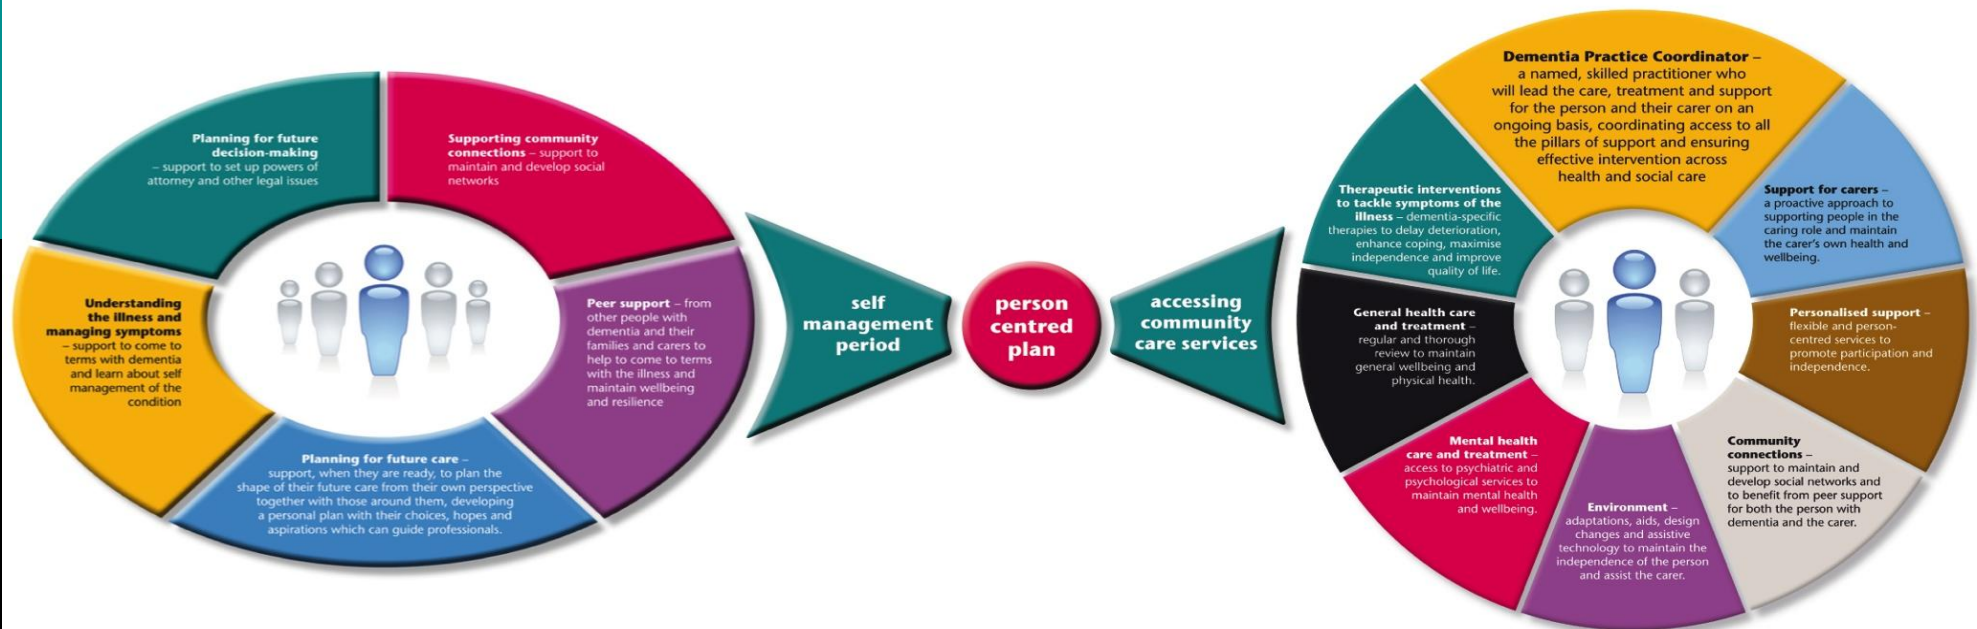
Planning for future decision-making – support to set up powers of attorney and other legal issues

Supporting community connections – support to maintain and develop social networks

Understanding the illness and managing symptoms – support to come to terms with dementia and learn about self management of the condition

Peer support – from other people with dementia and their families and carers to help to come to terms with the illness and maintain wellbeing and resilience

Planning for future care – support, when they are ready, to plan the shape of their future care from their own perspective together with those around them, developing a personal plan with their choices, hopes and aspirations which can guide professionals.

self management period

person centred plan

accessing community care services

Dementia Practice Coordinator – a named, skilled practitioner who will lead the care, treatment and support for the person and their carer on an ongoing basis, coordinating access to all the pillars of support and ensuring effective intervention across health and social care

Therapeutic interventions to tackle symptoms of the illness – dementia-specific therapies to delay deterioration, enhance coping, maximise independence and improve quality of life.

Support for carers – a proactive approach to supporting people in the caring role and maintain the carer's own health and wellbeing.

General health care and treatment – regular and thorough review to maintain general wellbeing and physical health.

Personalised support – flexible and person-centred services to promote participation and independence.

Mental health care and treatment – access to psychiatric and psychological services to maintain mental health and wellbeing.

Community connections – support to maintain and develop social networks and to benefit from peer support for both the person with dementia and the carer.

Environment – adaptations, aids, design changes and assistive technology to maintain the independence of the person and assist the carer.